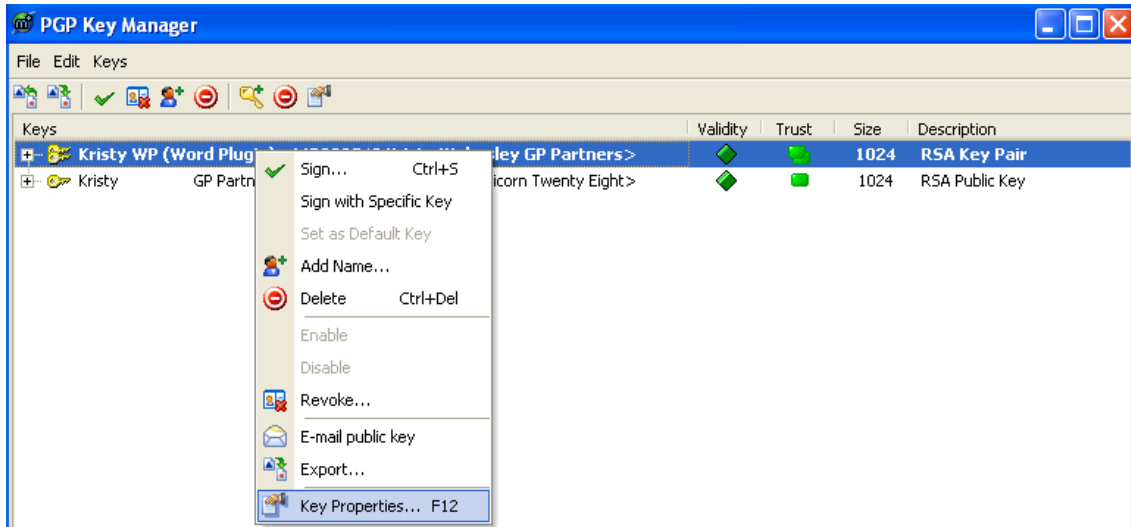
PGP Key Manager

File Edit Keys

| Keys | Validity | Trust | Size | Description |
|---|---|---|---|---|
| Kristy WP (Word Plugi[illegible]sley GP Partners> | | | 1024 | RSA Key Pair |
| Kristy GP Partn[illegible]icorn Twenty Eight> | | | 1024 | RSA Public Key |

Sign... Ctrl+S
Sign with Specific Key
Set as Default Key
Add Name...
Delete Ctrl+Del
Enable
Disable
Revoke...
E-mail public key
Export...
Key Properties... F12